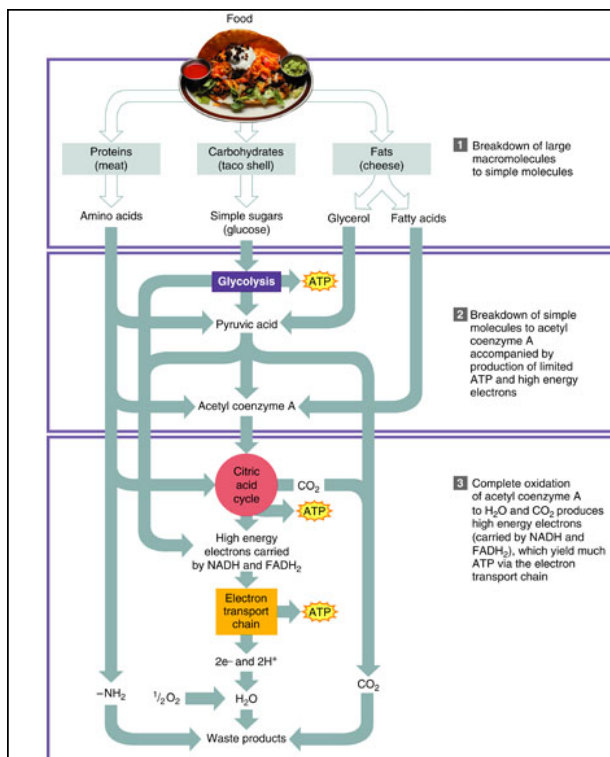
Food

Proteins (meat)

Carbohydrates (taco shell)

Fats (cheese)

1 Breakdown of large macromolecules to simple molecules

Amino acids

Simple sugars (glucose)

Glycerol

Fatty acids

Glycolysis

ATP

Pyruvic acid

2 Breakdown of simple molecules to acetyl coenzyme A accompanied by production of limited ATP and high energy electrons

Acetyl coenzyme A

Citric acid cycle

$CO_2$

ATP

3 Complete oxidation of acetyl coenzyme A to $H_2O$ and $CO_2$ produces high energy electrons (carried by NADH and $FADH_2$), which yield much ATP via the electron transport chain

High energy electrons carried by NADH and $FADH_2$

Electron transport chain

ATP

2e− and 2H+

$-NH_2$

$\frac{1}{2}O_2$

$H_2O$

$CO_2$

Waste products